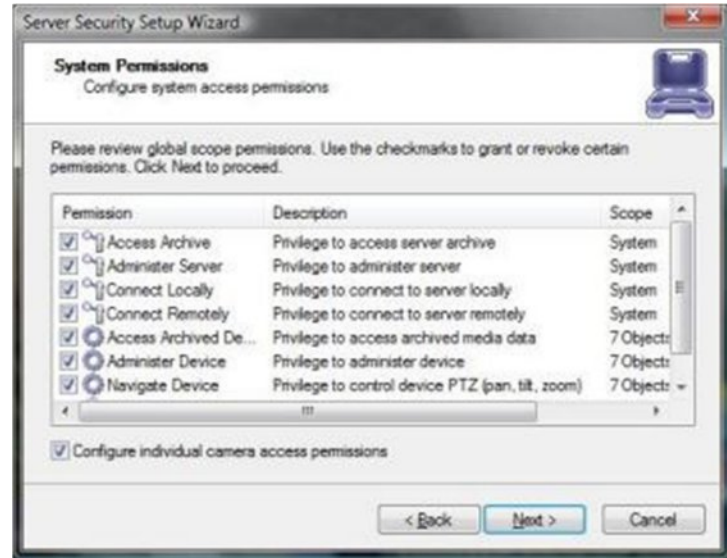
Server Security Setup Wizard

System Permissions
Configure system access permissions

Please review global scope permissions. Use the checkmarks to grant or revoke certain permissions. Click Next to proceed.

| Permission | Description | Scope |
|---|---|---|
| Access Archive | Privilege to access server archive | System |
| Administer Server | Privilege to administer server | System |
| Connect Locally | Privilege to connect to server locally | System |
| Connect Remotely | Privilege to connect to server remotely | System |
| Access Archived De... | Privilege to access archived media data | 7 Objects |
| Administer Device | Privilege to administer device | 7 Objects |
| Navigate Device | Privilege to control device PTZ (pan, tilt, zoom) | 7 Objects |

Configure individual camera access permissions

< Back
Next >
Cancel